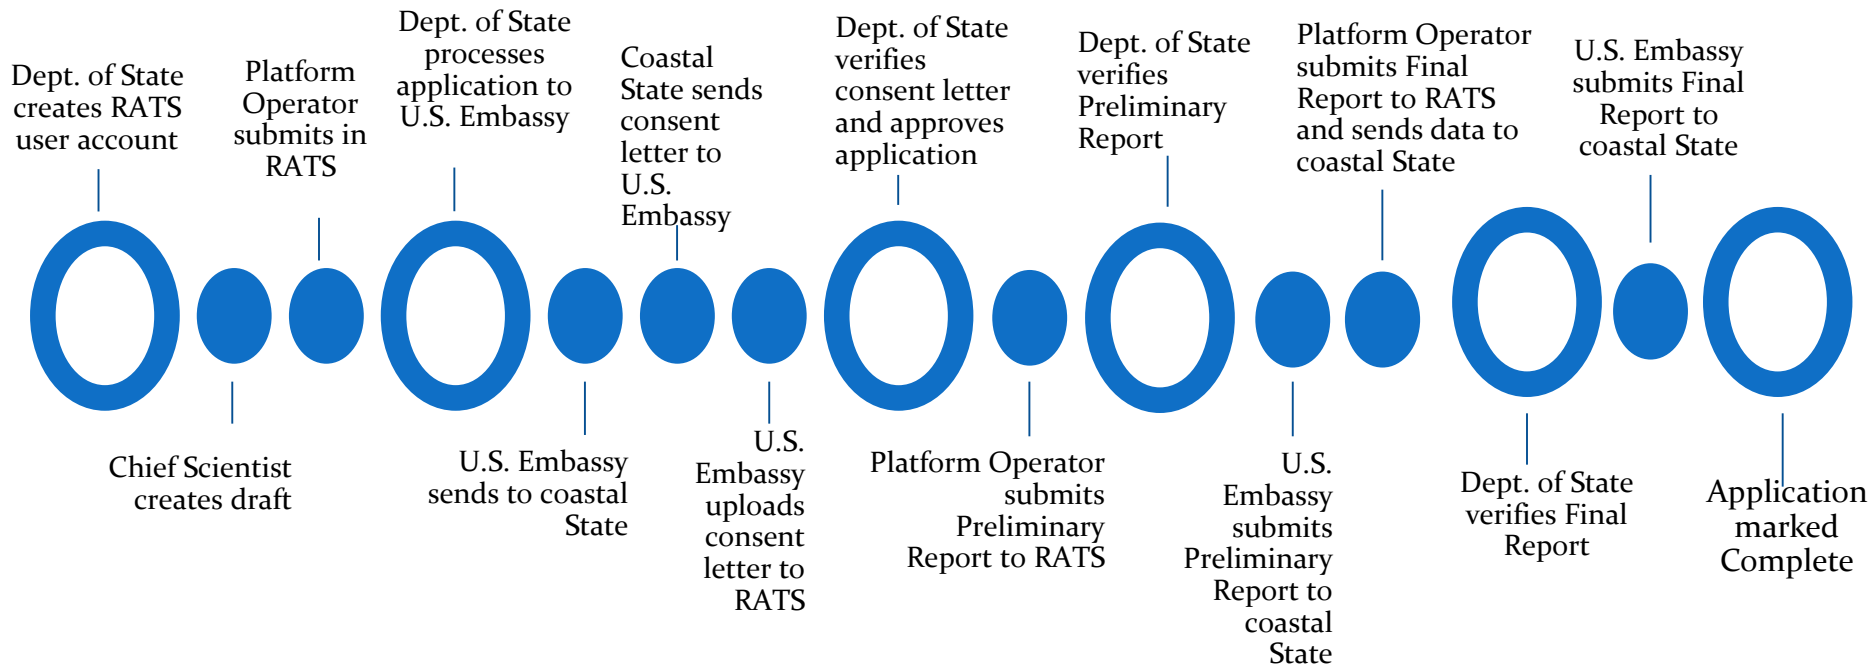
Dept. of State creates RATS user account

Chief Scientist creates draft

Platform Operator submits in RATS

Dept. of State processes application to U.S. Embassy

U.S. Embassy sends to coastal State

Coastal State sends consent letter to U.S. Embassy

U.S. Embassy uploads consent letter to RATS

Dept. of State verifies consent letter and approves application

Platform Operator submits Preliminary Report to RATS

Dept. of State verifies Preliminary Report

U.S. Embassy submits Preliminary Report to coastal State

Platform Operator submits Final Report to RATS and sends data to coastal State

Dept. of State verifies Final Report

U.S. Embassy submits Final Report to coastal State

Application marked Complete